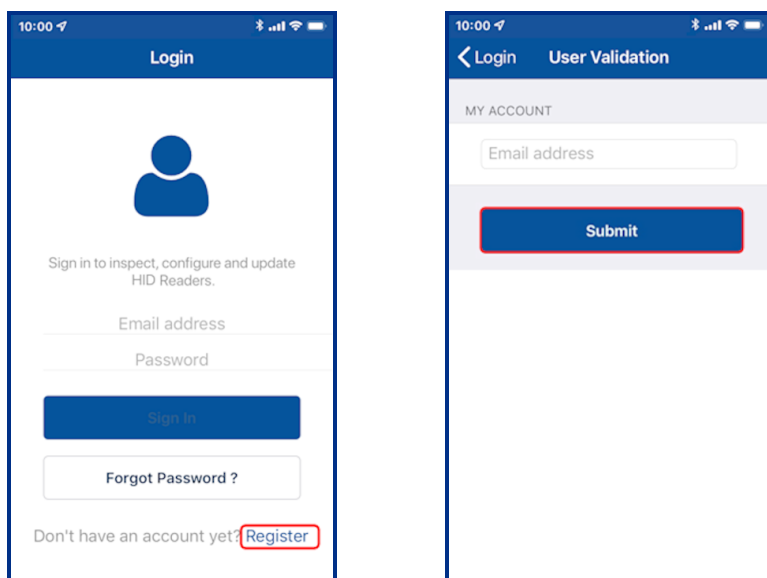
10:00

Login

Sign in to inspect, configure and update HID Readers.

Email address

Password

Sign In

Forgot Password ?

Don't have an account yet? Register

10:00

Login User Validation

MY ACCOUNT

Email address

Submit